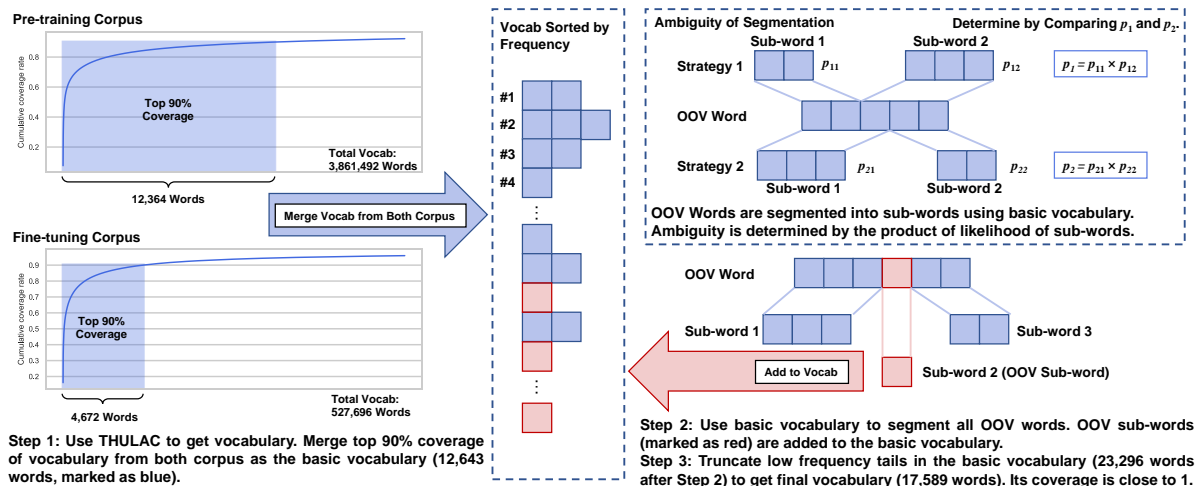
Pre-training Corpus

Cumulative coverage rate

0.8
0.6
0.4
0.2

Top 90% Coverage

Total Vocab: 3,861,492 Words

12,364 Words

Merge Vocab from Both Corpus

Fine-tuning Corpus

Cumulative coverage rate

0.9
0.8
0.7
0.6
0.5
0.4
0.3
0.2

Top 90% Coverage

Total Vocab: 527,696 Words

4,672 Words

Step 1: Use THULAC to get vocabulary. Merge top 90% coverage of vocabulary from both corpus as the basic vocabulary (12,643 words, marked as blue).

Vocab Sorted by Frequency

#1
#2
#3
#4

Ambiguity of Segmentation

Determine by Comparing $p_1$ and $p_2$.

Sub-word 1

Sub-word 2

Strategy 1

$p_{11}$

$p_{12}$

$p_1 = p_{11} \times p_{12}$

OOV Word

Strategy 2

$p_{21}$

$p_{22}$

$p_2 = p_{21} \times p_{22}$

Sub-word 1

Sub-word 2

OOV Words are segmented into sub-words using basic vocabulary. Ambiguity is determined by the product of likelihood of sub-words.

OOV Word

Sub-word 1

Sub-word 3

Add to Vocab

Sub-word 2 (OOV Sub-word)

Step 2: Use basic vocabulary to segment all OOV words. OOV sub-words (marked as red) are added to the basic vocabulary.

Step 3: Truncate low frequency tails in the basic vocabulary (23,296 words after Step 2) to get final vocabulary (17,589 words). Its coverage is close to 1.